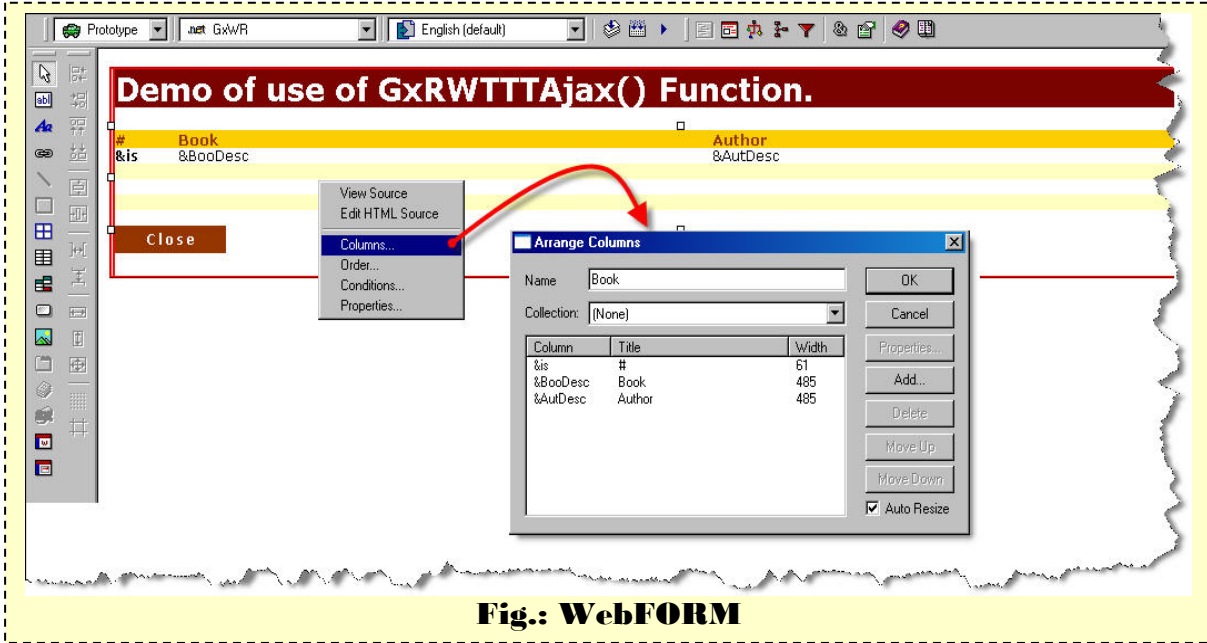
Prototype .net GxWR English (default)

Demo of use of GxRWTTTAjax() Function.

| # | Book | Author |
|---|---|---|
| &is | &BooDesc | &AutDesc |

Close

View Source
Edit HTML Source
Columns...
Order...
Conditions...
Properties...

Arrange Columns

Name Book
Collection: (None)

| Column | Title | Width |
|---|---|---|
| &is | # | 61 |
| &BooDesc | Book | 485 |
| &AutDesc | Author | 485 |

OK
Cancel
Properties...
Add...
Delete
Move Up
Move Down
Auto Resize

Fig.: WebFORM